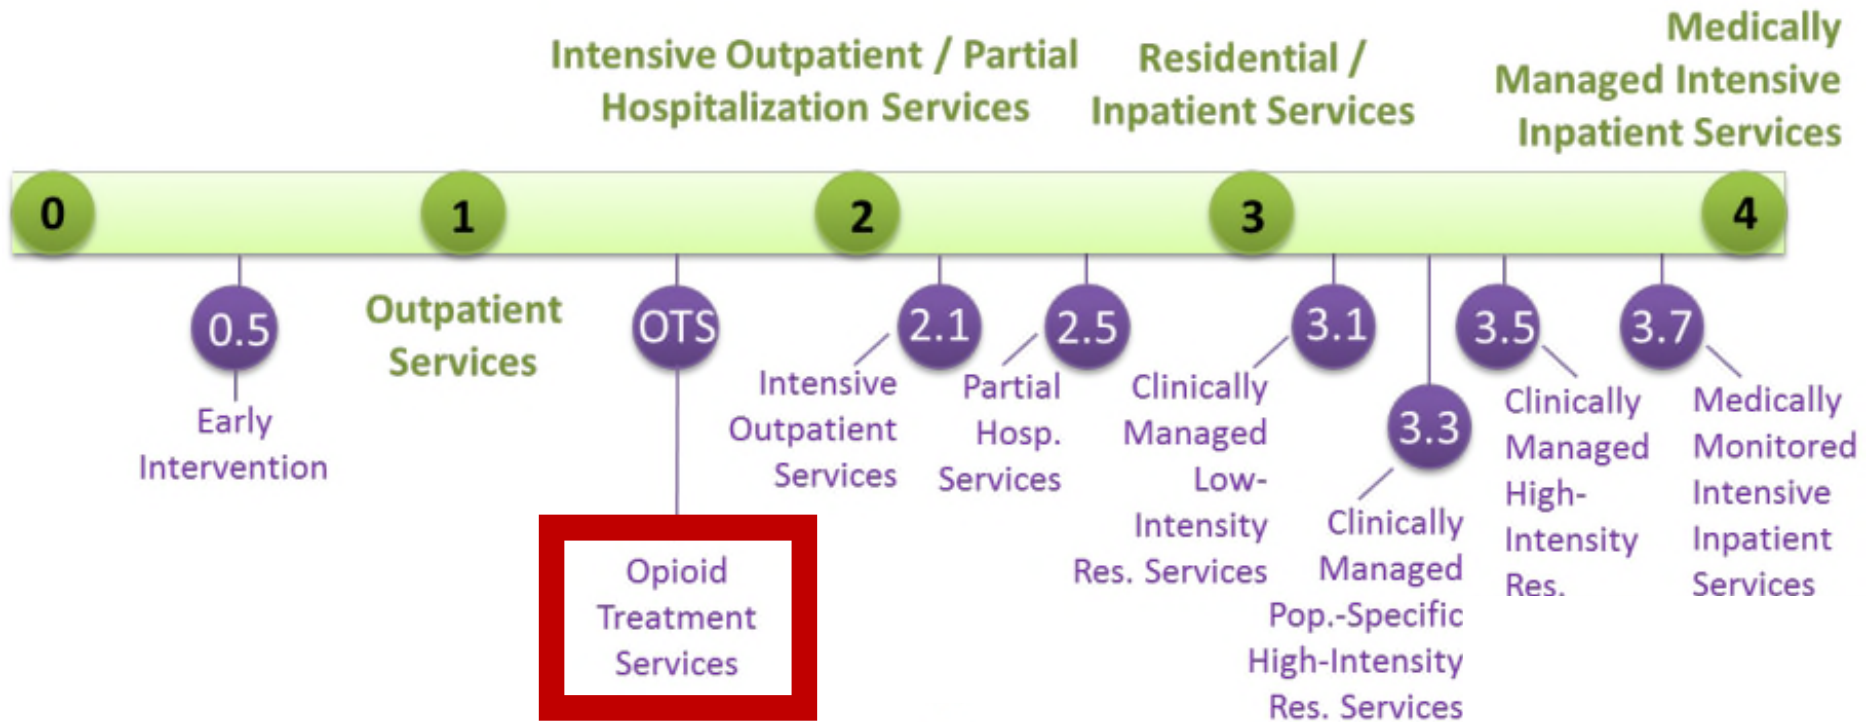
Intensive Outpatient / Partial Hospitalization Services

Residential / Inpatient Services

Medically Managed Intensive Inpatient Services

0

1

2

3

4

0.5

Early Intervention

Outpatient Services

OTS

Opioid Treatment Services

2.1

Intensive Outpatient Services

2.5

Partial Hosp. Services

3.1

Clinically Managed Low-Intensity Res. Services

3.3

Clinically Managed Pop.-Specific High-Intensity Res. Services

3.5

Clinically Managed High-Intensity Res.

3.7

Medically Monitored Intensive Inpatient Services